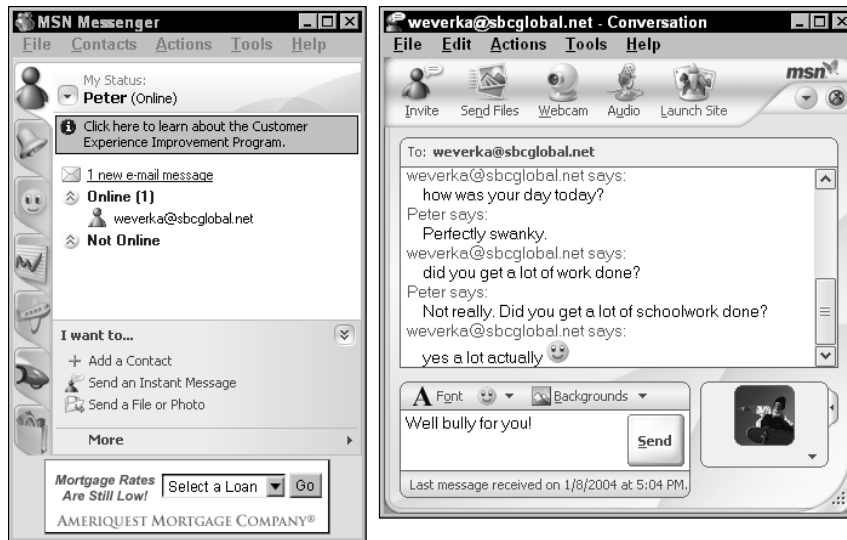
MSN Messenger
File Contacts Actions Tools Help

My Status:
Peter (Online)

Click here to learn about the Customer Experience Improvement Program.

1 new e-mail message
Online (1)
weverka@sbcglobal.net
Not Online

I want to...
+ Add a Contact
Send an Instant Message
Send a File or Photo
More

Mortgage Rates Are Still Low! Select a Loan Go
AMERIQUEST MORTGAGE COMPANY®

weverka@sbcglobal.net - Conversation
File Edit Actions Tools Help
Invite Send Files Webcam Audio Launch Site
msn

To: weverka@sbcglobal.net
weverka@sbcglobal.net says:
how was your day today?
Peter says:
Perfectly swanky.
weverka@sbcglobal.net says:
did you get a lot of work done?
Peter says:
Not really. Did you get a lot of schoolwork done?
weverka@sbcglobal.net says:
yes a lot actually

Font Backgrounds
Well bully for you!
Send
Last message received on 1/8/2004 at 5:04 PM.